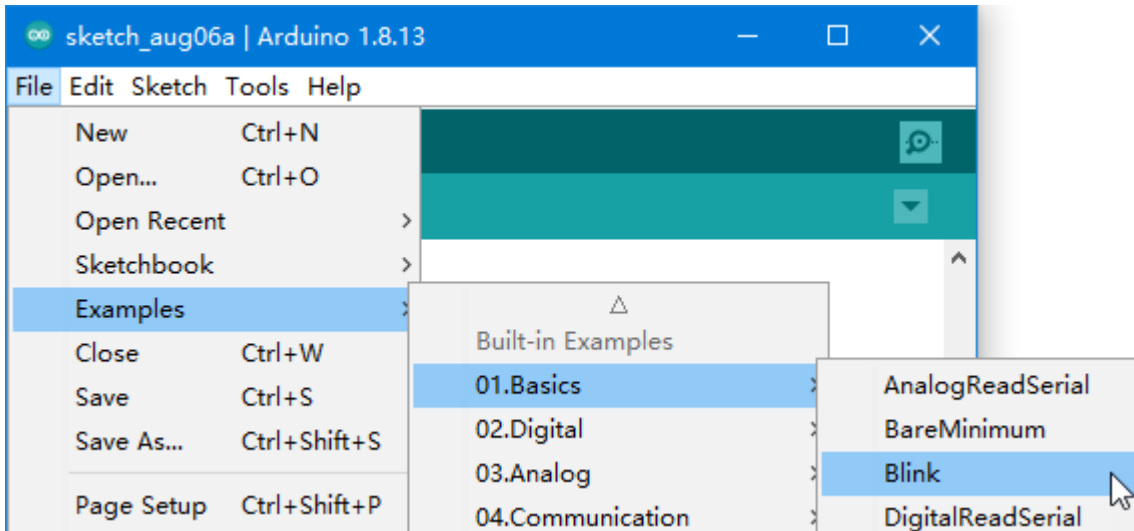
sketch_aug06a | Arduino 1.8.13

File Edit Sketch Tools Help

New Ctrl+N
Open... Ctrl+O
Open Recent
Sketchbook
Examples
Close Ctrl+W
Save Ctrl+S
Save As... Ctrl+Shift+S
Page Setup Ctrl+Shift+P

Built-in Examples
01.Basics
02.Digital
03.Analog
04.Communication

AnalogReadSerial
BareMinimum
Blink
DigitalReadSerial